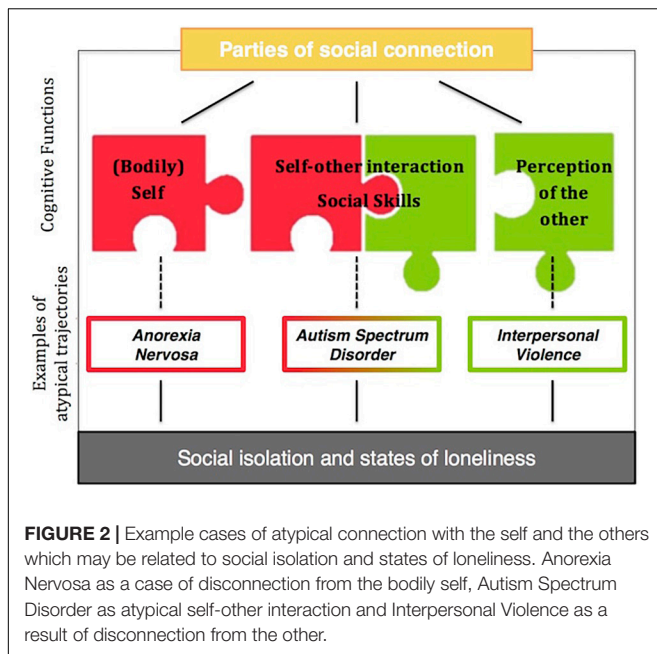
Parties of social connection

Cognitive Functions

(Bodily) Self

Self-other interaction Social Skills

Perception of the other

Examples of atypical trajectories

Anorexia Nervosa

Autism Spectrum Disorder

Interpersonal Violence

Social isolation and states of loneliness

**FIGURE 2 |** Example cases of atypical connection with the self and the others which may be related to social isolation and states of loneliness. Anorexia Nervosa as a case of disconnection from the bodily self, Autism Spectrum Disorder as atypical self-other interaction and Interpersonal Violence as a result of disconnection from the other.